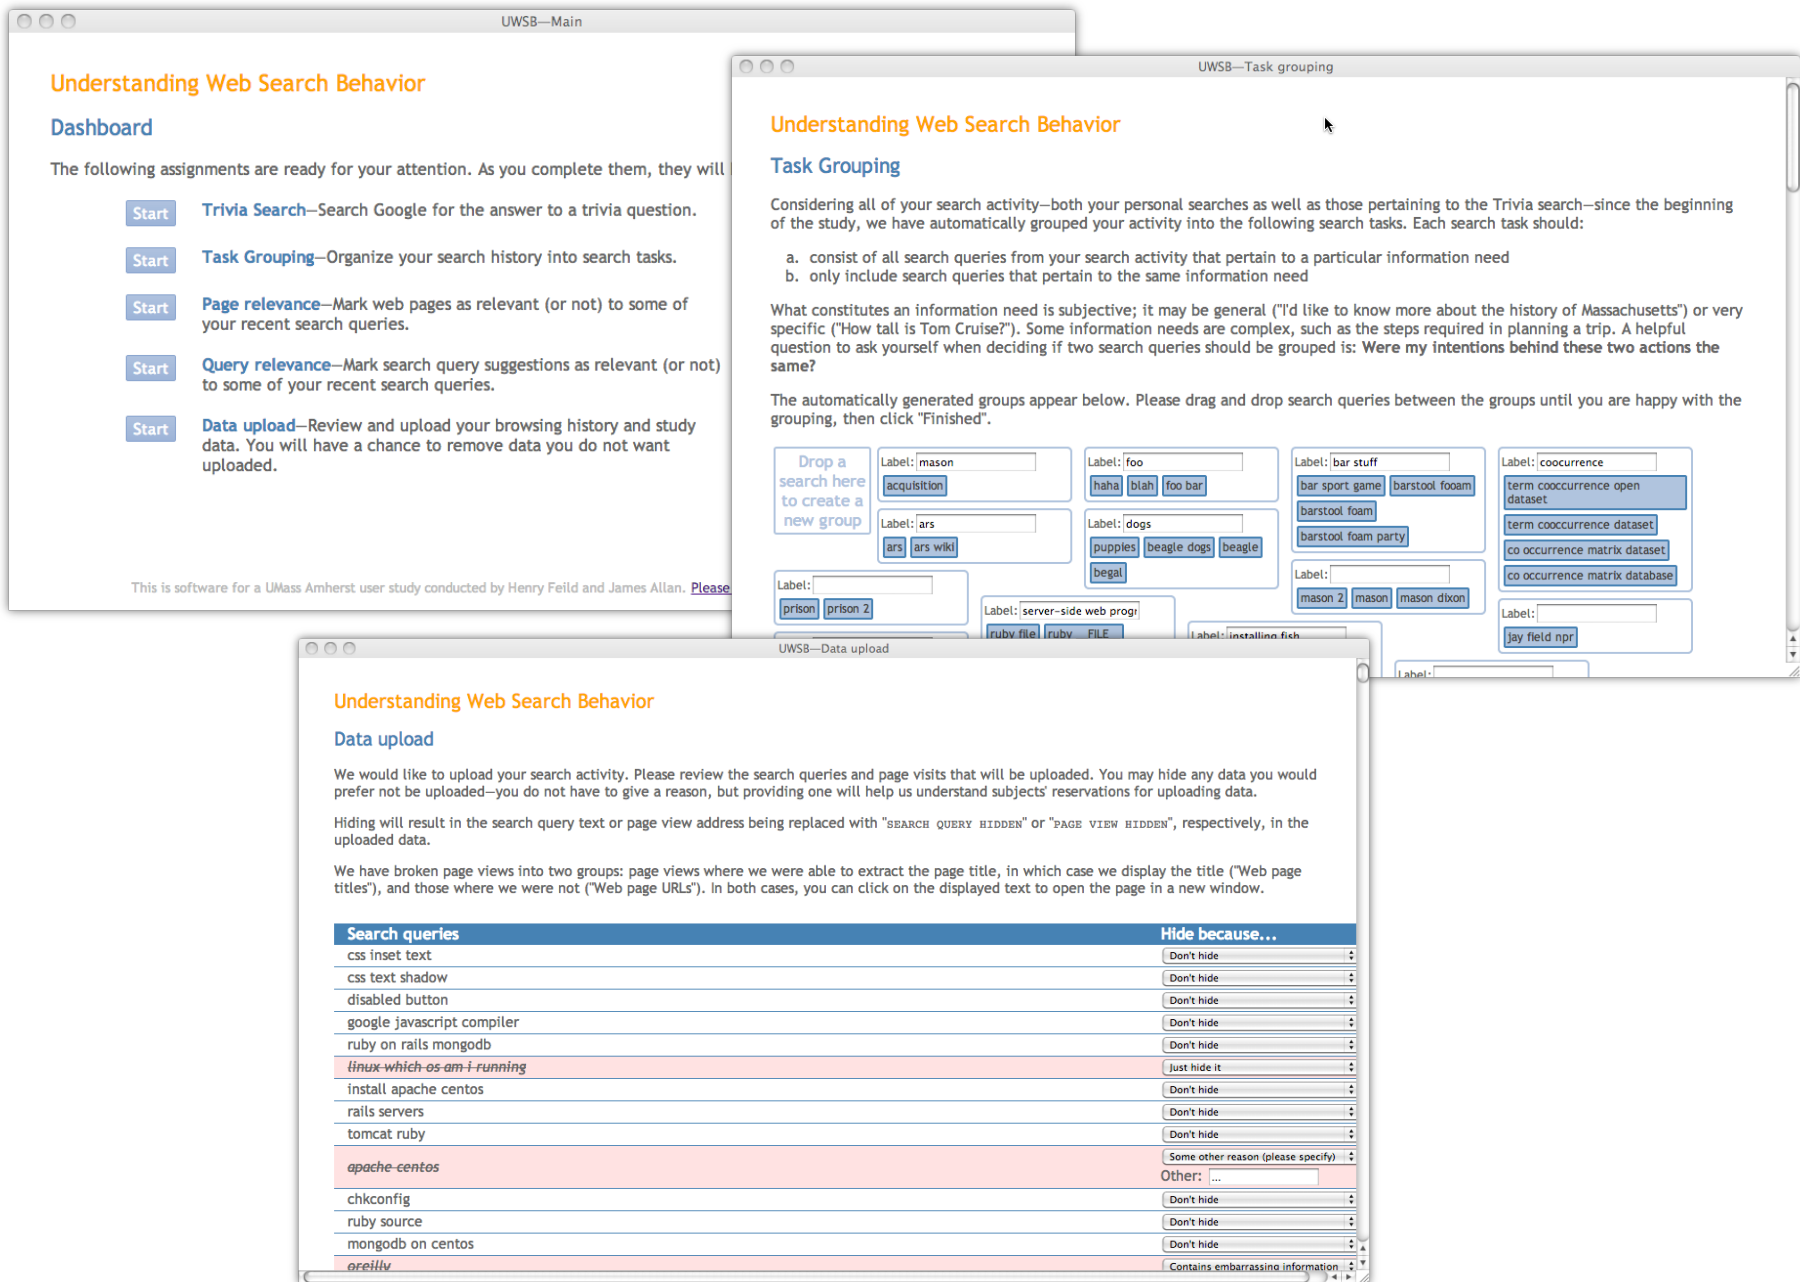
UWSB—Main

Understanding Web Search Behavior

Dashboard

The following assignments are ready for your attention. As you complete them, they will

Start Trivia Search—Search Google for the answer to a trivia question.

Start Task Grouping—Organize your search history into search tasks.

Start Page relevance—Mark web pages as relevant (or not) to some of your recent search queries.

Start Query relevance—Mark search query suggestions as relevant (or not) to some of your recent search queries.

Start Data upload—Review and upload your browsing history and study data. You will have a chance to remove data you do not want uploaded.

This is software for a UMass Amherst user study conducted by Henry Feild and James Allan. Please

UWSB—Task grouping

Understanding Web Search Behavior

Task Grouping

Considering all of your search activity—both your personal searches as well as those pertaining to the Trivia search—since the beginning of the study, we have automatically grouped your activity into the following search tasks. Each search task should:

a. consist of all search queries from your search activity that pertain to a particular information need
b. only include search queries that pertain to the same information need

What constitutes an information need is subjective; it may be general ("I'd like to know more about the history of Massachusetts") or very specific ("How tall is Tom Cruise?"). Some information needs are complex, such as the steps required in planning a trip. A helpful question to ask yourself when deciding if two search queries should be grouped is: **Were my intentions behind these two actions the same?**

The automatically generated groups appear below. Please drag and drop search queries between the groups until you are happy with the grouping, then click "Finished".

Drop a search here to create a new group

Label: mason
acquisition

Label: ars
ars ars wiki

Label: foo
haha blah foo bar

Label: dogs
puppies beagle dogs beagle begal

Label: bar stuff
bar sport game barstool fooam barstool foam barstool foam party

Label:
mason 2 mason mason dixon

Label: coocurrence
term cooccurrence open dataset term cooccurrence dataset co occurrence matrix dataset co occurrence matrix database

Label:
jay field npr

Label:
prison prison 2

Label: server-side web progr
ruby file ruby FILE

Label: installing fish

Label:

UWSB—Data upload

Understanding Web Search Behavior

Data upload

We would like to upload your search activity. Please review the search queries and page visits that will be uploaded. You may hide any data you would prefer not be uploaded—you do not have to give a reason, but providing one will help us understand subjects' reservations for uploading data.

Hiding will result in the search query text or page view address being replaced with "SEARCH QUERY HIDDEN" or "PAGE VIEW HIDDEN", respectively, in the uploaded data.

We have broken page views into two groups: page views where we were able to extract the page title, in which case we display the title ("Web page titles"), and those where we were not ("Web page URLs"). In both cases, you can click on the displayed text to open the page in a new window.

| Search queries | Hide because... |
|---|---|
| css inset text | Don't hide |
| css text shadow | Don't hide |
| disabled button | Don't hide |
| google javascript compiler | Don't hide |
| ruby on rails mongodb | Don't hide |
| ~~linux which os am i running~~ | Just hide it |
| install apache centos | Don't hide |
| rails servers | Don't hide |
| tomcat ruby | Don't hide |
| ~~apache centos~~ | Some other reason (please specify) Other: ... |
| chkconfig | Don't hide |
| ruby source | Don't hide |
| mongodb on centos | Don't hide |
| ~~oreilly~~ | Contains embarrassing information |